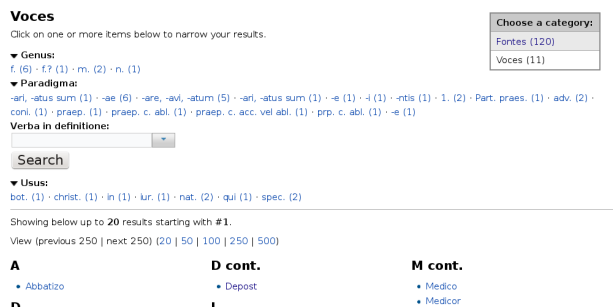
Voces

Click on one or more items below to narrow your results.

▼ Genus:
f. (6) · f.? (1) · m. (2) · n. (1)

▼ Paradigma:
-ari, -atus sum (1) · -ae (6) · -are, -avi, -atum (5) · -ari, -atus sum (1) · -e (1) · -i (1) · -ntis (1) · 1. (2) · Part. praes. (1) · adv. (2) · coni. (1) · praep. (1) · praep. c. abl. (1) · praep. c. acc. vel abl. (1) · prp. c. abl. (1) · -e (1)

Verba in definitione:

Search

▼ Usus:
bot. (1) · christ. (1) · in (1) · iur. (1) · nat. (2) · qui (1) · spec. (2)

Showing below up to 20 results starting with #1.

View (previous 250 | next 250) (20 | 50 | 100 | 250 | 500)

A
• Abbatizo

D cont.
• Depost

M cont.
• Medico
• Medicor

Choose a category:
Fontes (120)
Voces (11)